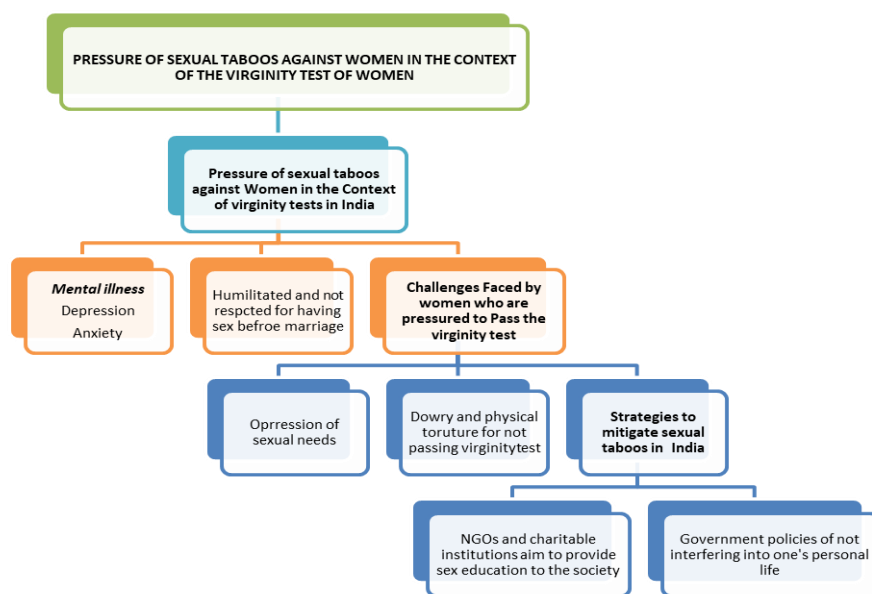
PRESSURE OF SEXUAL TABOOS AGAINST WOMEN IN THE CONTEXT OF THE VIRGINITY TEST OF WOMEN

Pressure of sexual taboos against Women in the Context of virginity tests in India

Mental illness
Depression
Anxiety

Humilitated and not respcted for having sex befroe marriage

Challenges Faced by women who are pressured to Pass the virginity test

Oprression of sexual needs

Dowry and physical toruture for not passing virginitytest

Strategies to mitigate sexual taboos in India

NGOs and charitable institutions aim to provide sex education to the society

Government policies of not interfering into one's personal life